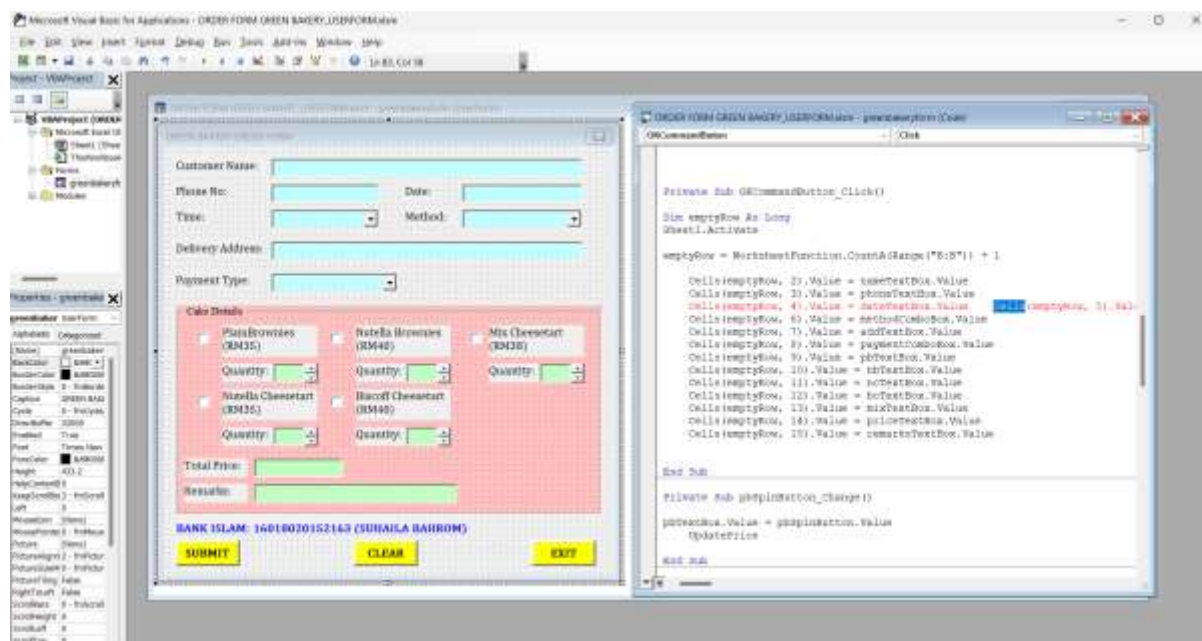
Microsoft Visual Basic for Applications - ORDER FORM GREEN BAKERY_USERFORM.xlsm

File Edit View Insert Format Debug Run Tools Add-Ins Window Help

Ln 83, Col 18

Project - VBAProject

VBAProject (ORDER
Microsoft Excel Ob
Sheet1 (Shee
ThisWorkbook
Forms
greenbakeryf
Modules

Properties - greenbake

greenbakeryf UserForm

Alphabetic Categorized

(Name) greenbaker
BackColor
BorderColor
BorderStyle 0 - fmBorde
Caption GREEN BAKE
Cycle 0 - fmCycle
DrawBuffer 32000
Enabled True
Font Times New
ForeColor
Height 433.2
HelpContextID 0
KeepScrollBars 3 - fmScroll
Left 0
MouseIcon (None)
MousePointer 0 - fmMous
Picture (None)
PictureAlignment 2 - fmPictur
PictureSizeMode 0 - fmPictur
PictureTiling False
RightToLeft False
ScrollBars 0 - fmScroll
ScrollHeight 0
ScrollLeft 0
ScrollTop 0

Customer Name:
Phone No:
Date:
Time:
Method:
Delivery Address:
Payment Type:
Cake Details
Plain Brownies (RM35)
Nutella Brownies (RM40)
Mix Cheesetart (RM38)
Quantity:
Quantity:
Quantity:
Nutella Cheesetart (RM35)
Biscoff Cheesetart (RM40)
Quantity:
Quantity:
Total Price:
Remarks:
BANK ISLAM: 16010020152163 (SUHAILA BAHROM)
SUBMIT
CLEAR
EXIT

ORDER FORM GREEN BAKERY_USERFORM.xlsm - greenbakeryform (Code)

OKCommandButton
Click

Private Sub OKCommandButton_Click()

Dim emptyRow As Long
Sheet1.Activate

emptyRow = WorksheetFunction.CountA(Range("B:B")) + 1

Cells(emptyRow, 2).Value = nameTextBox.Value
Cells(emptyRow, 3).Value = phoneTextBox.Value
Cells(emptyRow, 4).Value = dateTextBox.Value Cells(emptyRow, 5).Val
Cells(emptyRow, 6).Value = methodComboBox.Value
Cells(emptyRow, 7).Value = addTextBox.Value
Cells(emptyRow, 8).Value = paymentComboBox.Value
Cells(emptyRow, 9).Value = pbTextBox.Value
Cells(emptyRow, 10).Value = nbTextBox.Value
Cells(emptyRow, 11).Value = ncTextBox.Value
Cells(emptyRow, 12).Value = bcTextBox.Value
Cells(emptyRow, 13).Value = mixTextBox.Value
Cells(emptyRow, 14).Value = priceTextBox.Value
Cells(emptyRow, 15).Value = remarksTextBox.Value

End Sub

Private Sub pbSpinButton_Change()

pbTextBox.Value = pbSpinButton.Value
UpdatePrice

End Sub